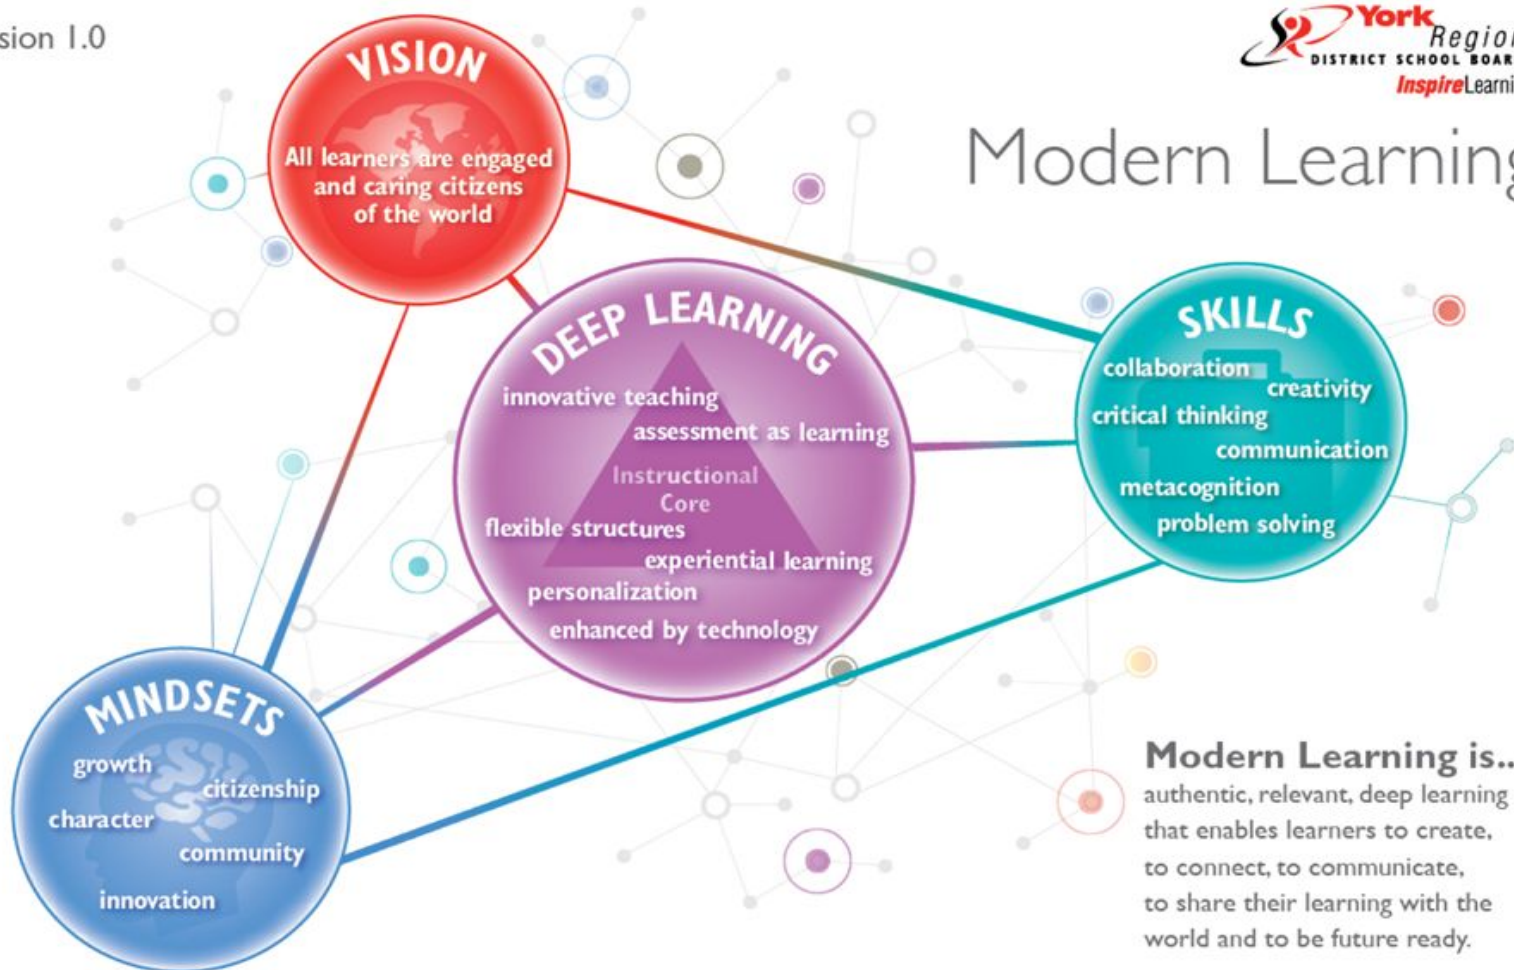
sion 1.0

York Regio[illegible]
DISTRICT SCHOOL BOAR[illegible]
InspireLearni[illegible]

Modern Learnin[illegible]

VISION
All learners are engaged and caring citizens of the world

DEEP LEARNING
innovative teaching
assessment as learning
Instructional Core
flexible structures
experiential learning
personalization
enhanced by technology

SKILLS
collaboration
creativity
critical thinking
communication
metacognition
problem solving

MINDSETS
growth
citizenship
character
community
innovation

Modern Learning is..
authentic, relevant, deep learning that enables learners to create, to connect, to communicate, to share their learning with the world and to be future ready.